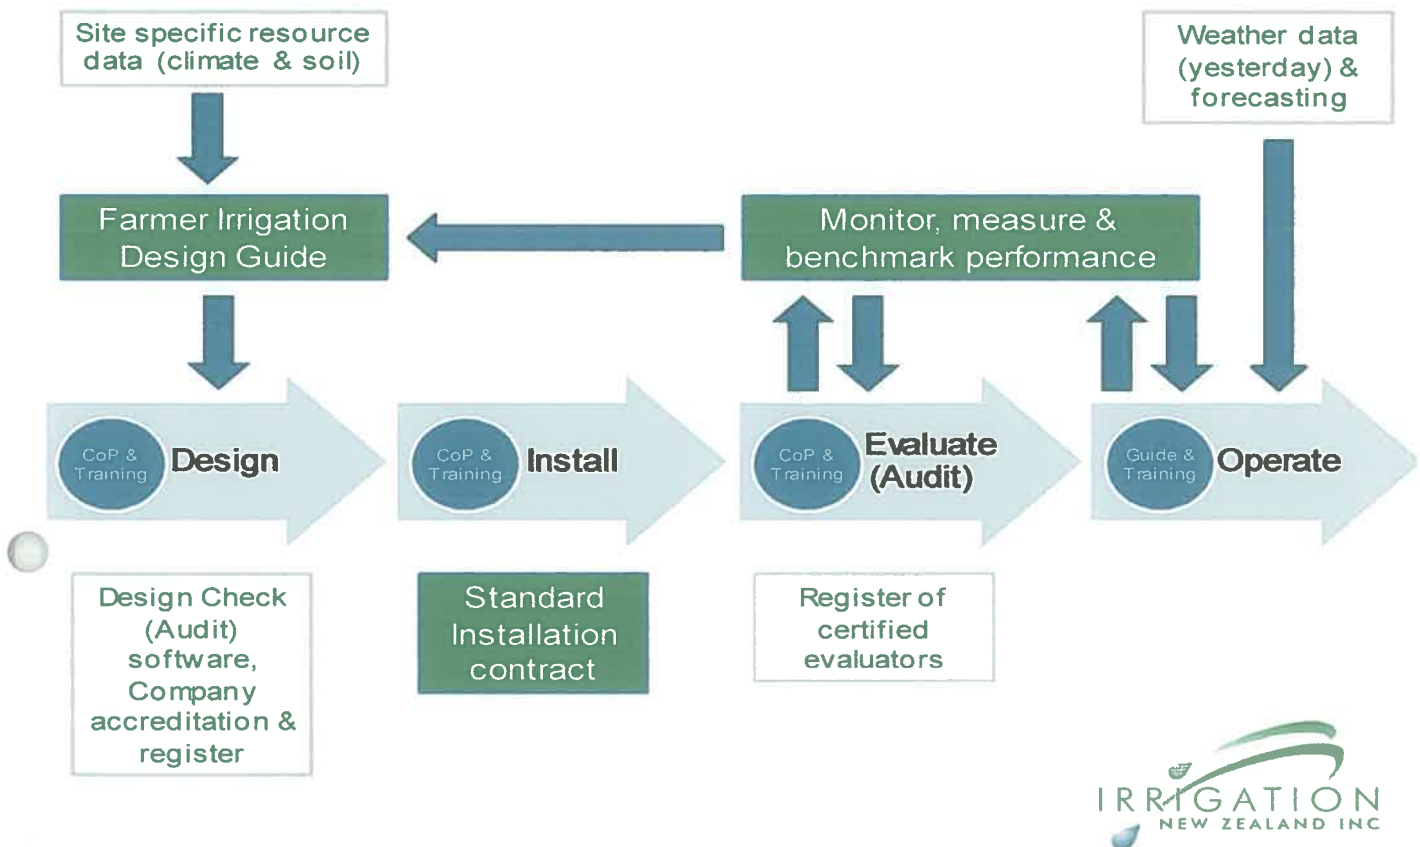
Site specific resource data (climate & soil)

Weather data (yesterday) & forecasting

Farmer Irrigation Design Guide

Monitor, measure & benchmark performance

CoP & Training Design

CoP & Training Install

CoP & Training Evaluate (Audit)

Guide & Training Operate

Design Check (Audit) software, Company accreditation & register

Standard Installation contract

Register of certified evaluators

IRRIGATION NEW ZEALAND INC